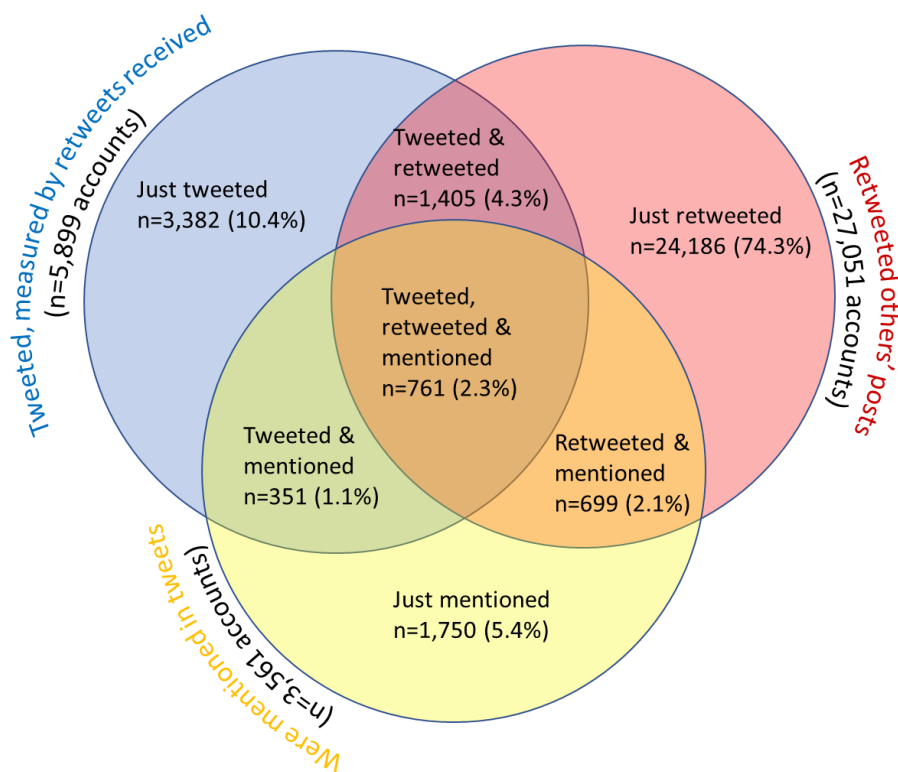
Tweeted, measured by retweets received
(n=5,899 accounts)

Retweeted others' posts
(n=27,051 accounts)

Were mentioned in tweets
(n=3,561 accounts)

Just tweeted
n=3,382 (10.4%)

Tweeted & retweeted
n=1,405 (4.3%)

Just retweeted
n=24,186 (74.3%)

Tweeted, retweeted & mentioned
n=761 (2.3%)

Tweeted & mentioned
n=351 (1.1%)

Retweeted & mentioned
n=699 (2.1%)

Just mentioned
n=1,750 (5.4%)